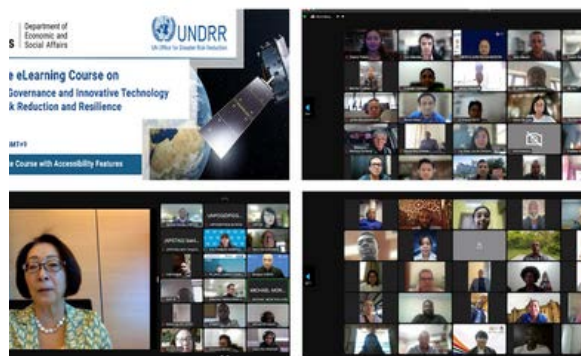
Department of Economic and Social Affairs

UNDRR
UN Office for Disaster Risk Reduction

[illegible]e eLearning Course on
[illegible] Governance and Innovative Technology
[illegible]k Reduction and Resilience

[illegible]MT+9

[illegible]e Course with Accessibility Features